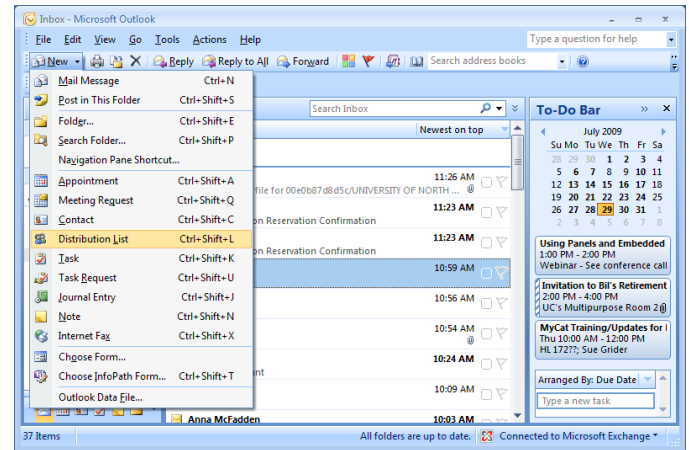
Inbox - Microsoft Outlook

File Edit View Go Tools Actions Help

Type a question for help

New Reply Reply to All Forward Search address books

Mail Message Ctrl+N
Post in This Folder Ctrl+Shift+S
Folder... Ctrl+Shift+E
Search Folder... Ctrl+Shift+P
Navigation Pane Shortcut...
Appointment Ctrl+Shift+A
Meeting Request Ctrl+Shift+Q
Contact Ctrl+Shift+C
Distribution List Ctrl+Shift+L
Task Ctrl+Shift+K
Task Request Ctrl+Shift+U
Journal Entry Ctrl+Shift+J
Note Ctrl+Shift+N
Internet Fax Ctrl+Shift+X
Choose Form...
Choose InfoPath Form... Ctrl+Shift+T
Outlook Data File...

Search Inbox
Newest on top

11:26 AM
file for 00e0b87d8d5c/UNIVERSITY OF NORTH ...
11:23 AM
on Reservation Confirmation
11:23 AM
on Reservation Confirmation
10:59 AM
10:56 AM
10:54 AM
10:24 AM
nt
10:09 AM
Anna McFadden 10:03 AM

To-Do Bar

July 2009
Su Mo Tu We Th Fr Sa
28 29 30 1 2 3 4
5 6 7 8 9 10 11
12 13 14 15 16 17 18
19 20 21 22 23 24 25
26 27 28 29 30 31 1
2 3 4 5 6 7 8

Using Panels and Embedded
1:00 PM - 2:00 PM
Webinar - See conference call

Invitation to Bil's Retirement
2:00 PM - 4:00 PM
UC's Multipurpose Room 2@

MyCat Training/Updates for I
Thu 10:00 AM - 12:00 PM
HL 172??; Sue Grider

Arranged By: Due Date
Type a new task

37 Items
All folders are up to date.
Connected to Microsoft Exchange